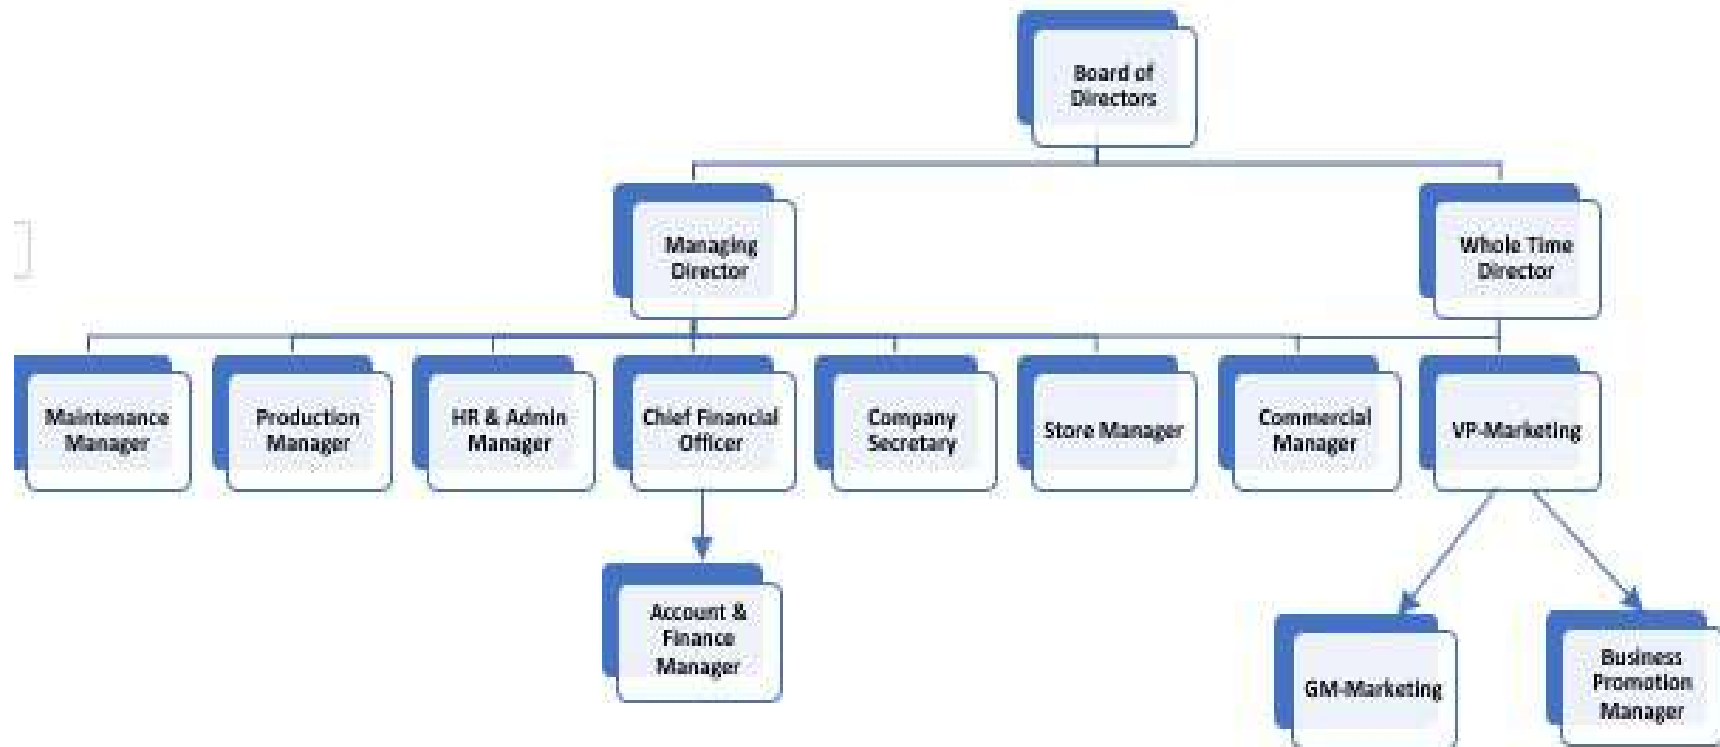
Board of Directors

Managing Director

Whole Time Director

Maintenance Manager

Production Manager

HR & Admin Manager

Chief Financial Officer

Company Secretary

Store Manager

Commercial Manager

VP-Marketing

Account & Finance Manager

GM-Marketing

Business Promotion Manager